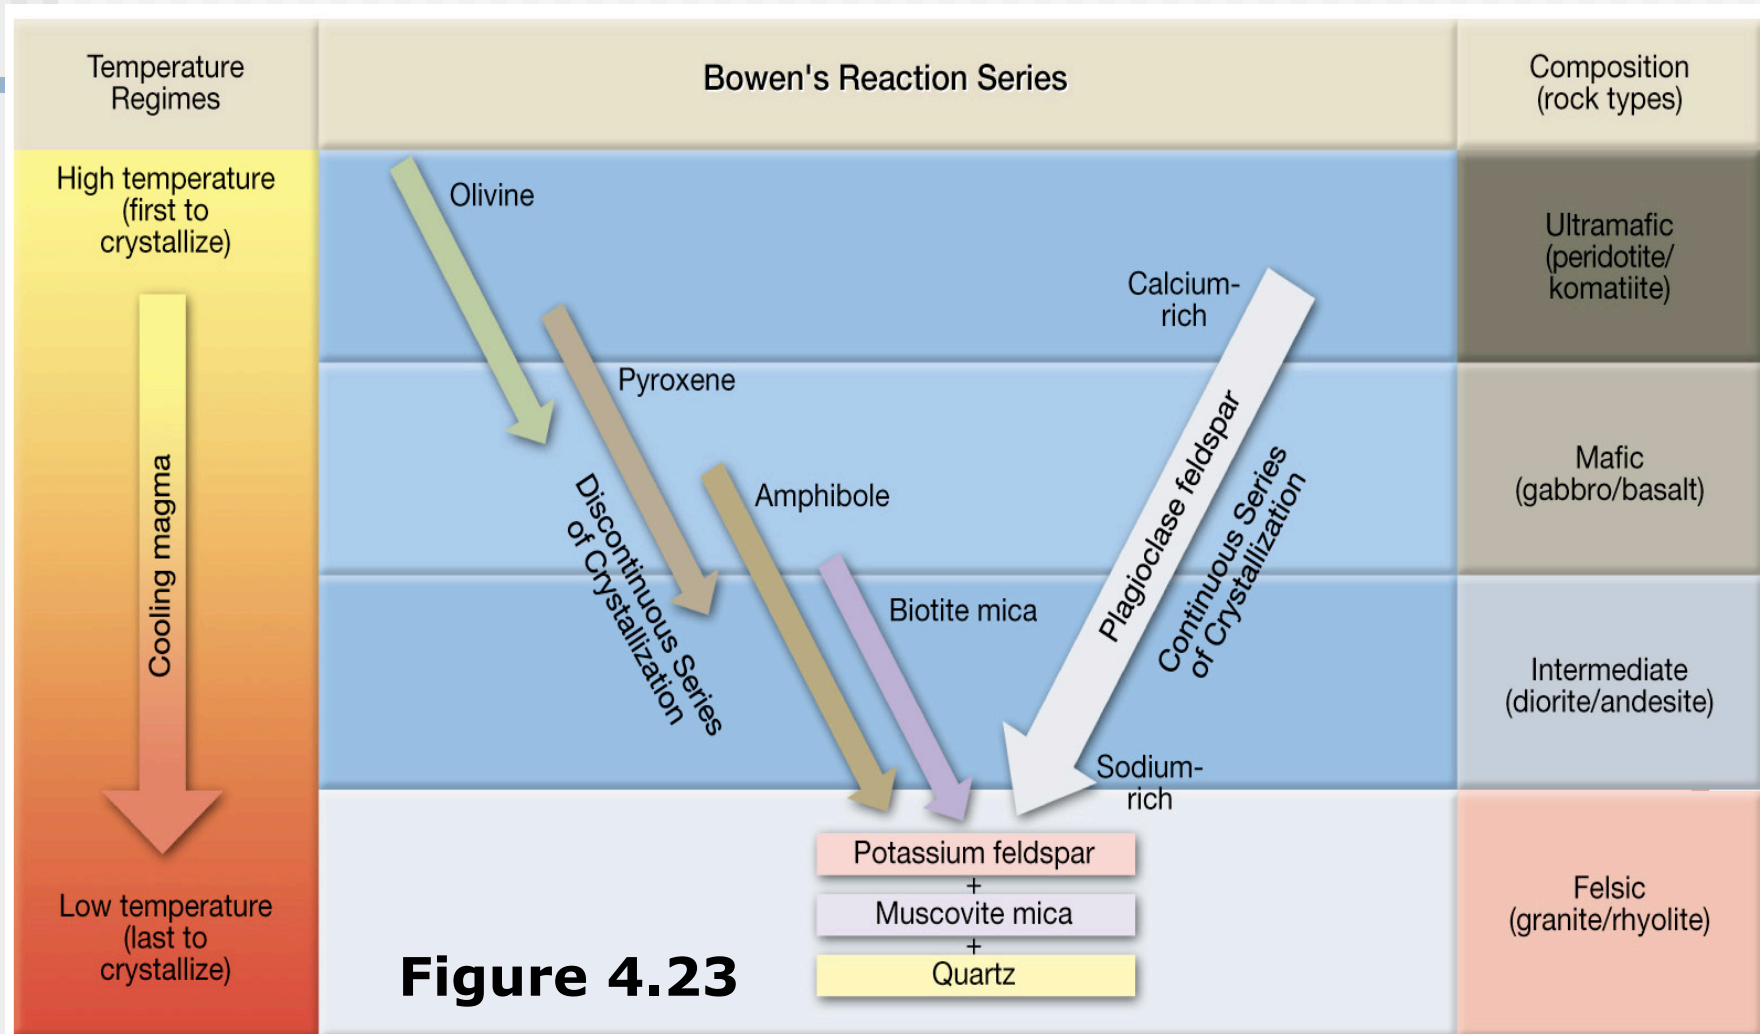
Temperature Regimes

Bowen's Reaction Series

Composition (rock types)

High temperature (first to crystallize)

Cooling magma

Low temperature (last to crystallize)

Olivine

Pyroxene

Amphibole

Biotite mica

Discontinuous Series of Crystallization

Calcium-rich

Plagioclase feldspar

Continuous Series of Crystallization

Sodium-rich

Potassium feldspar
+
Muscovite mica
+
Quartz

Ultramafic (peridotite/ komatiite)

Mafic (gabbro/basalt)

Intermediate (diorite/andesite)

Felsic (granite/rhyolite)

Figure 4.23